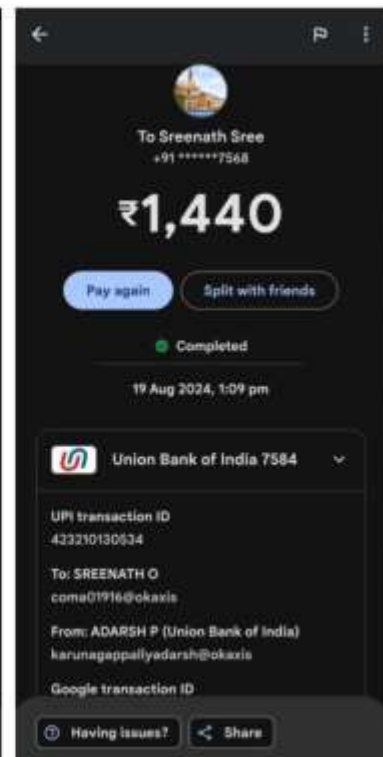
To Sreenath Sree
+91 ******7568

₹1,440

Pay again

Split with friends

Completed

19 Aug 2024, 1:09 pm

Union Bank of India 7584

UPI transaction ID
423210130534

To: SREENATH O
coma01916@okaxis

From: ADARSH P (Union Bank of India)
karunagappallyadarsh@okaxis

Google transaction ID

Having issues?

Share